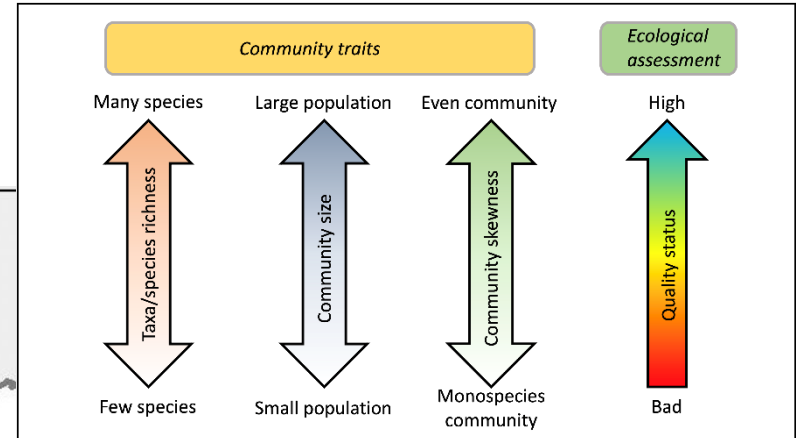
Community traits

Ecological assessment

Many species

Taxa/species richness

Few species

Large population

Community size

Small population

Even community

Community skewness

Monospecies community

High

Quality status

Bad